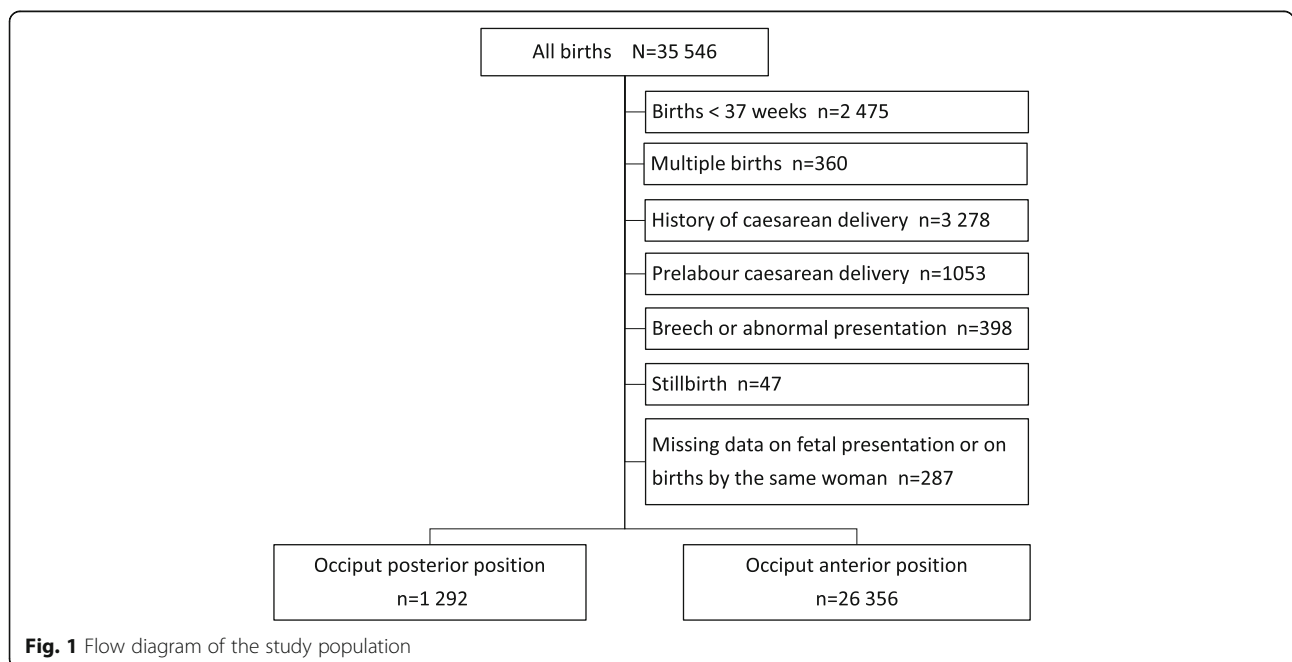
All births N=35 546

Births < 37 weeks n=2 475

Multiple births n=360

History of caesarean delivery n=3 278

Prelabour caesarean delivery n=1053

Breech or abnormal presentation n=398

Stillbirth n=47

Missing data on fetal presentation or on births by the same woman n=287

Occiput posterior position
n=1 292

Occiput anterior position
n=26 356

**Fig. 1** Flow diagram of the study population